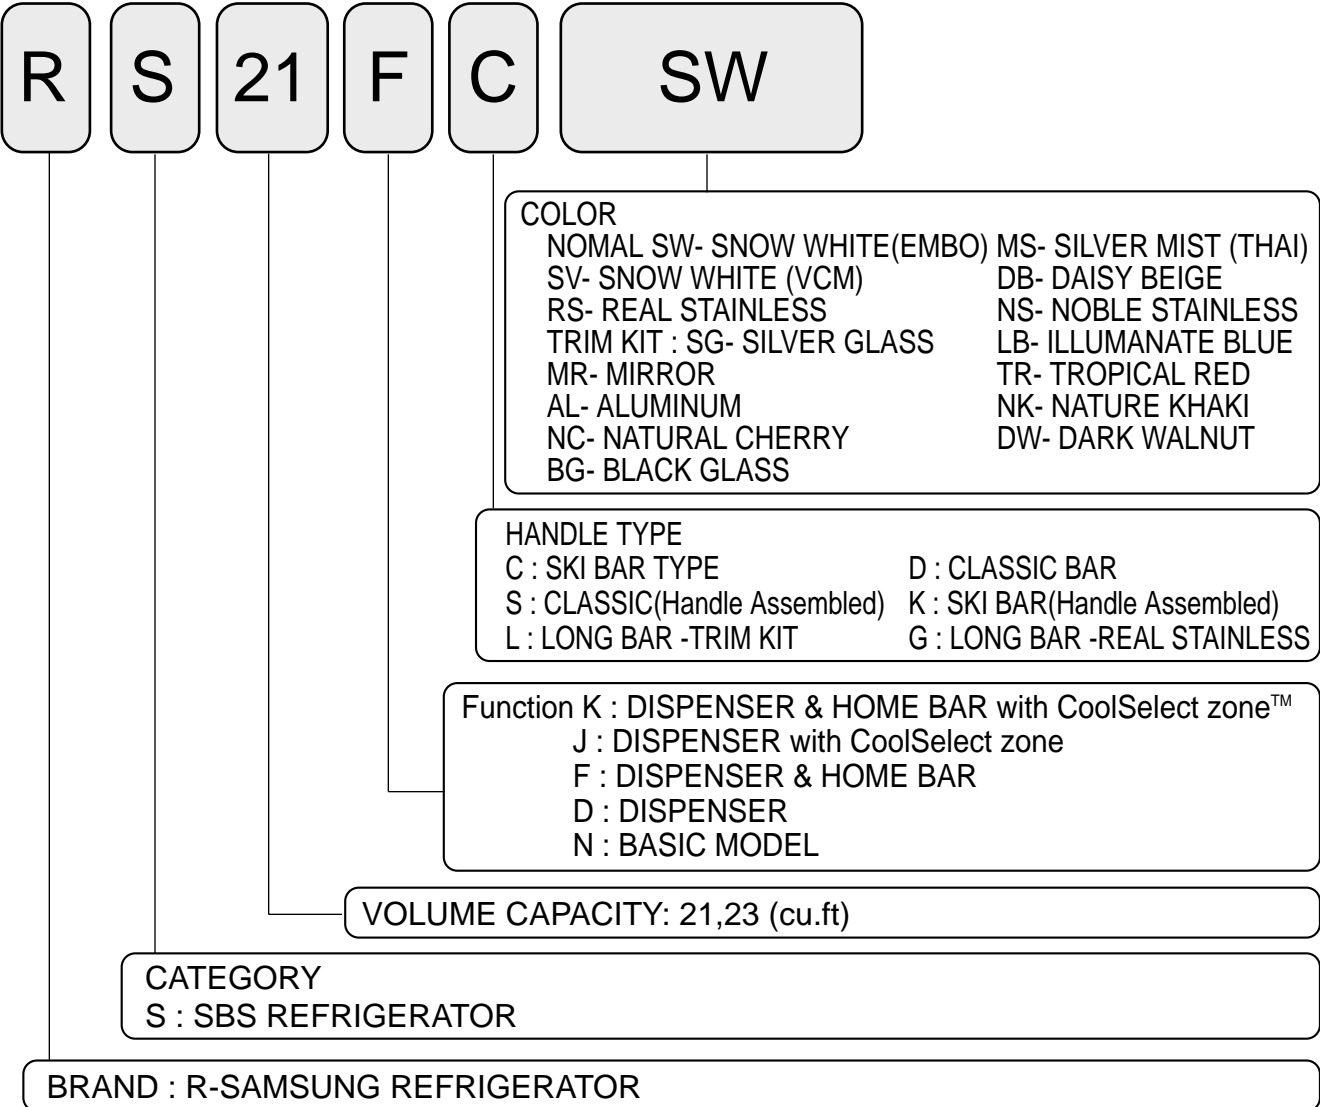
R S 21 F C SW

COLOR
NOMAL SW- SNOW WHITE(EMBO) MS- SILVER MIST (THAI)
SV- SNOW WHITE (VCM) DB- DAISY BEIGE
RS- REAL STAINLESS NS- NOBLE STAINLESS
TRIM KIT : SG- SILVER GLASS LB- ILLUMANATE BLUE
MR- MIRROR TR- TROPICAL RED
AL- ALUMINUM NK- NATURE KHAKI
NC- NATURAL CHERRY DW- DARK WALNUT
BG- BLACK GLASS

HANDLE TYPE
C : SKI BAR TYPE D : CLASSIC BAR
S : CLASSIC(Handle Assembled) K : SKI BAR(Handle Assembled)
L : LONG BAR -TRIM KIT G : LONG BAR -REAL STAINLESS

Function K : DISPENSER & HOME BAR with CoolSelect zone™
J : DISPENSER with CoolSelect zone
F : DISPENSER & HOME BAR
D : DISPENSER
N : BASIC MODEL

VOLUME CAPACITY: 21,23 (cu.ft)

CATEGORY
S : SBS REFRIGERATOR

BRAND : R-SAMSUNG REFRIGERATOR